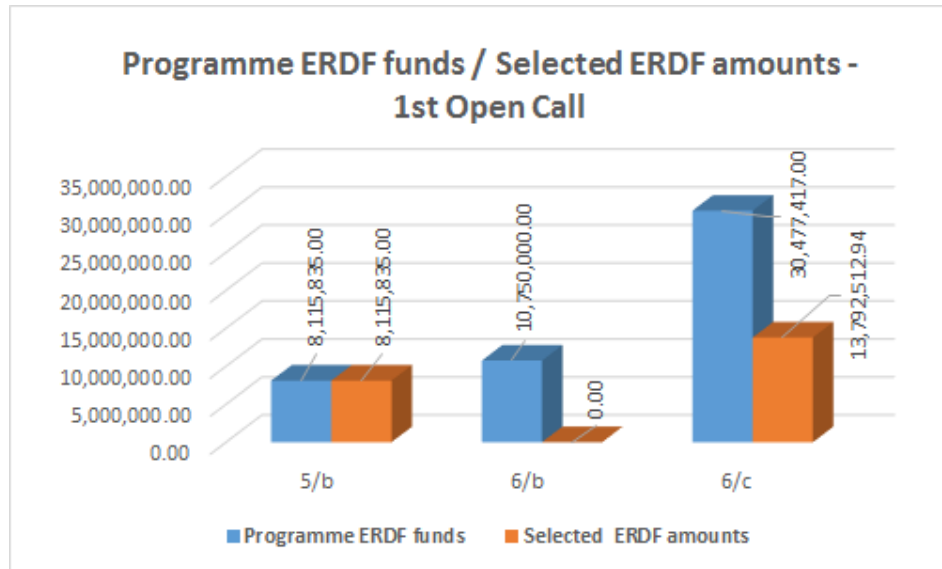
Programme ERDF funds / Selected ERDF amounts - 1st Open Call

35,000,000.00
30,000,000.00
25,000,000.00
20,000,000.00
15,000,000.00
10,000,000.00
5,000,000.00
0.00

8,115,835.00
8,115,835.00
10,750,000.00
0.00
30,477,417.00
13,792,512.94

5/b
6/b
6/c

Programme ERDF funds
Selected ERDF amounts